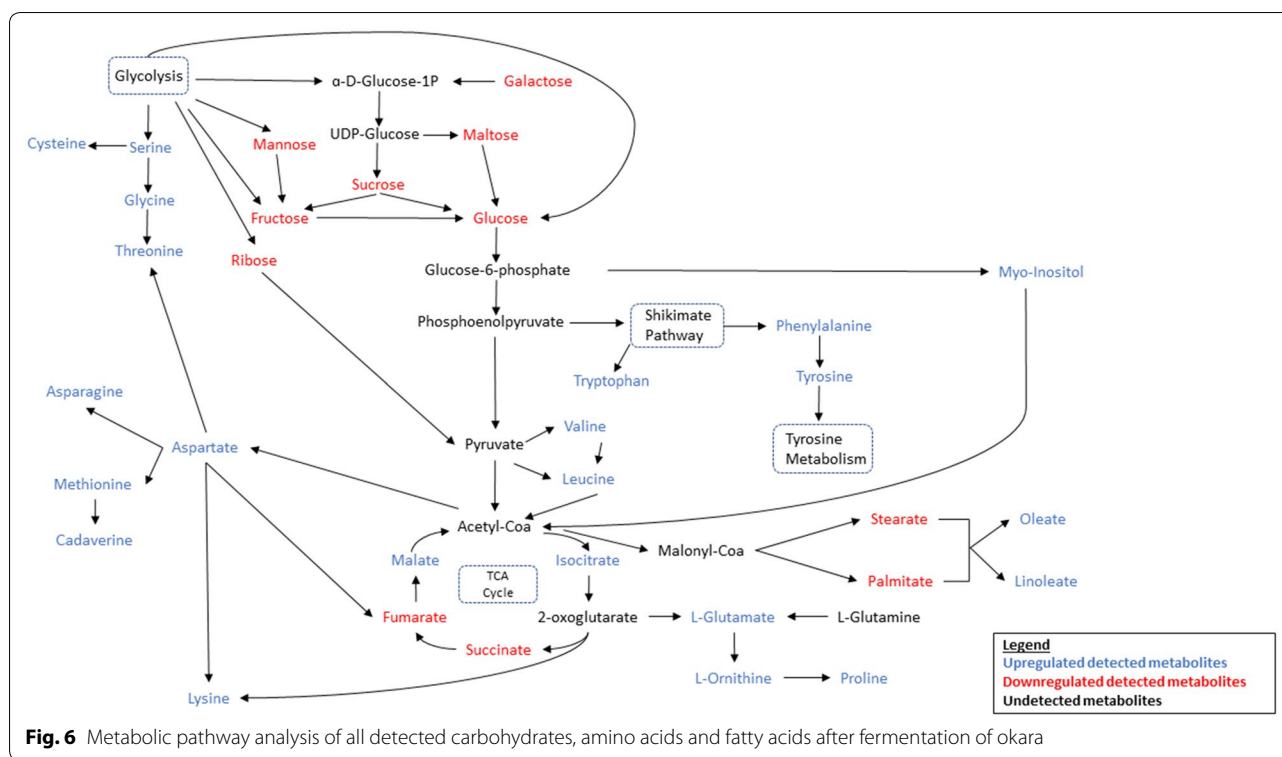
Glycolysis
α-D-Glucose-1P
Galactose
UDP-Glucose
Maltose
Mannose
Cysteine
Serine
Sucrose
Glycine
Fructose
Glucose
Threonine
Ribose
Glucose-6-phosphate
Myo-Inositol
Phosphoenolpyruvate
Shikimate Pathway
Phenylalanine
Tryptophan
Tyrosine
Asparagine
Aspartate
Pyruvate
Valine
Tyrosine Metabolism
Methionine
Leucine
Cadaverine
Acetyl-Coa
Stearate
Oleate
Malate
Isocitrate
Malonyl-Coa
TCA Cycle
Palmitate
Linoleate
2-oxoglutarate
L-Glutamate
L-Glutamine
Fumarate
Succinate
L-Ornithine
Proline
Lysine

Legend
Upregulated detected metabolites
Downregulated detected metabolites
Undetected metabolites

**Fig. 6** Metabolic pathway analysis of all detected carbohydrates, amino acids and fatty acids after fermentation of okara